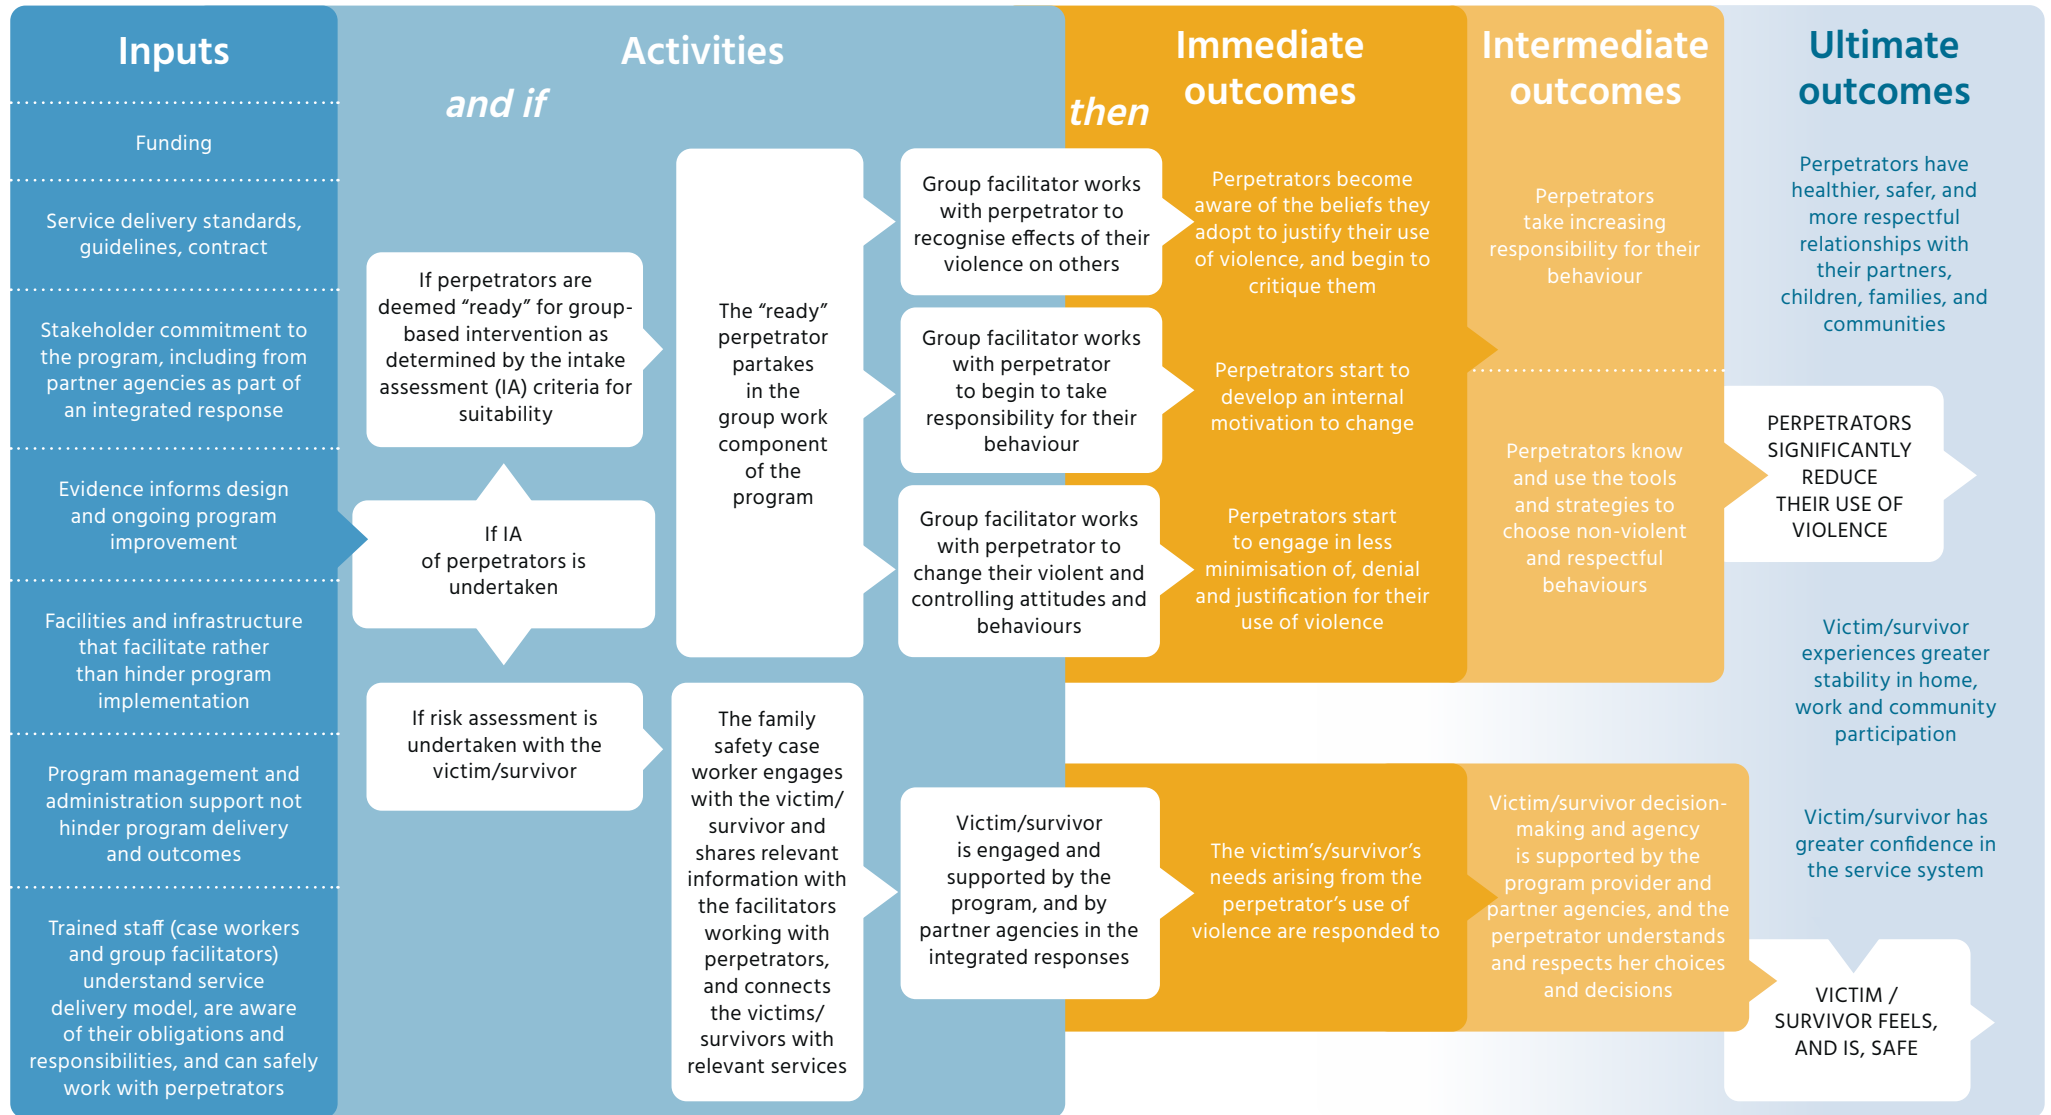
Inputs

Funding

Service delivery standards, guidelines, contract

Stakeholder commitment to the program, including from partner agencies as part of an integrated response

Evidence informs design and ongoing program improvement

Facilities and infrastructure that facilitate rather than hinder program implementation

Program management and administration support not hinder program delivery and outcomes

Trained staff (case workers and group facilitators) understand service delivery model, are aware of their obligations and responsibilities, and can safely work with perpetrators

Activities

and if

If perpetrators are deemed “ready” for group-based intervention as determined by the intake assessment (IA) criteria for suitability

If IA of perpetrators is undertaken

If risk assessment is undertaken with the victim/survivor

The “ready” perpetrator partakes in the group work component of the program

The family safety case worker engages with the victim/survivor and shares relevant information with the facilitators working with perpetrators, and connects the victims/survivors with relevant services

Group facilitator works with perpetrator to recognise effects of their violence on others

Group facilitator works with perpetrator to begin to take responsibility for their behaviour

Group facilitator works with perpetrator to change their violent and controlling attitudes and behaviours

Victim/survivor is engaged and supported by the program, and by partner agencies in the integrated responses

then

Immediate outcomes

Perpetrators become aware of the beliefs they adopt to justify their use of violence, and begin to critique them

Perpetrators start to develop an internal motivation to change

Perpetrators start to engage in less minimisation of, denial and justification for their use of violence

The victim’s/survivor’s needs arising from the perpetrator’s use of violence are responded to

Intermediate outcomes

Perpetrators take increasing responsibility for their behaviour

Perpetrators know and use the tools and strategies to choose non-violent and respectful behaviours

Victim/survivor decision-making and agency is supported by the program provider and partner agencies, and the perpetrator understands and respects her choices and decisions

Ultimate outcomes

Perpetrators have healthier, safer, and more respectful relationships with their partners, children, families, and communities

PERPETRATORS SIGNIFICANTLY REDUCE THEIR USE OF VIOLENCE

Victim/survivor experiences greater stability in home, work and community participation

Victim/survivor has greater confidence in the service system

VICTIM / SURVIVOR FEELS, AND IS, SAFE